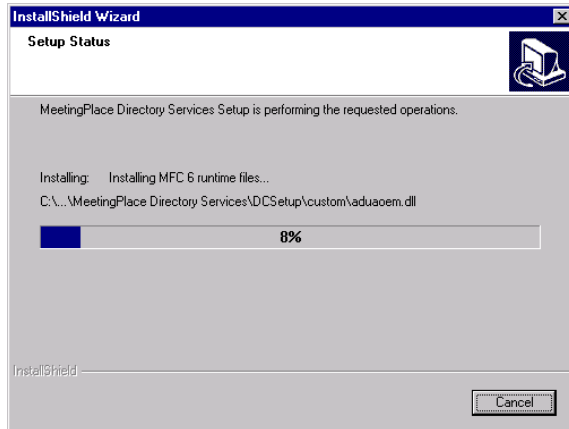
InstallShield Wizard

Setup Status

MeetingPlace Directory Services Setup is performing the requested operations.

Installing: Installing MFC 6 runtime files...

C:\...\MeetingPlace Directory Services\DCSetup\custom\aduaoem.dll

8%

InstallShield

Cancel